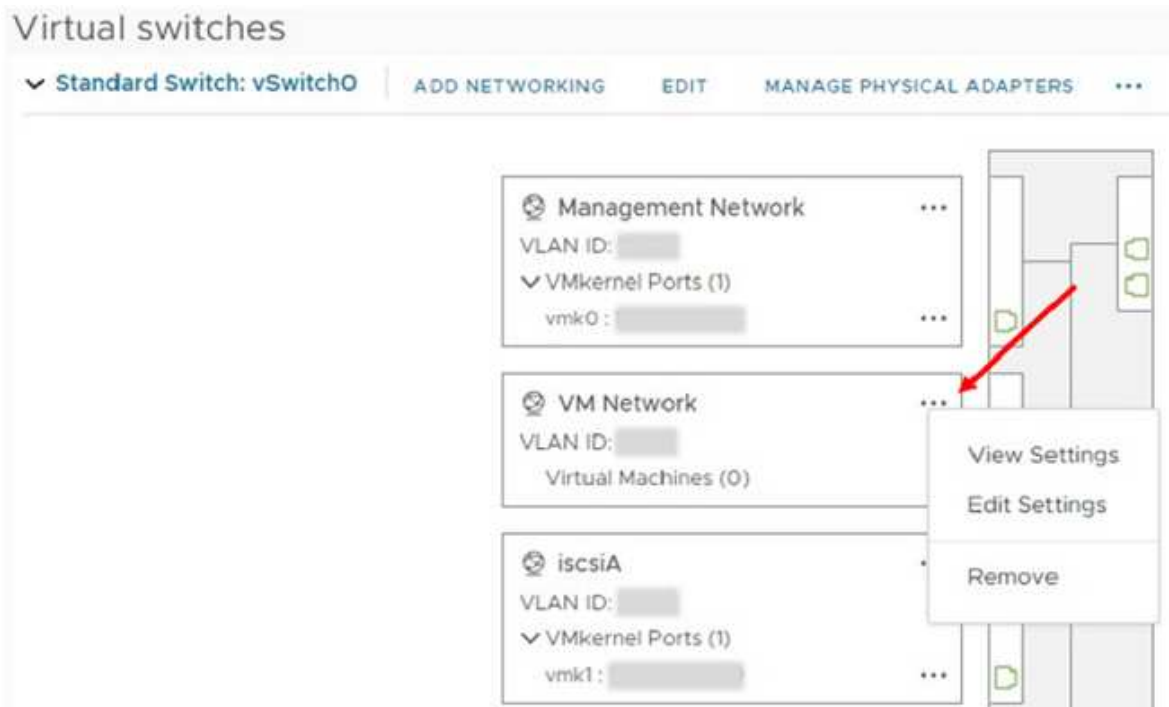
Virtual switches

Standard Switch: vSwitch0 | ADD NETWORKING | EDIT | MANAGE PHYSICAL ADAPTERS | ...

Management Network ...
VLAN ID: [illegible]
VMkernel Ports (1)
vmk0 : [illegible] ...

VM Network ...
VLAN ID: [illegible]
Virtual Machines (0)

View Settings
Edit Settings
Remove

iscsiA
VLAN ID: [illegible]
VMkernel Ports (1)
vmk1 : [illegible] ...